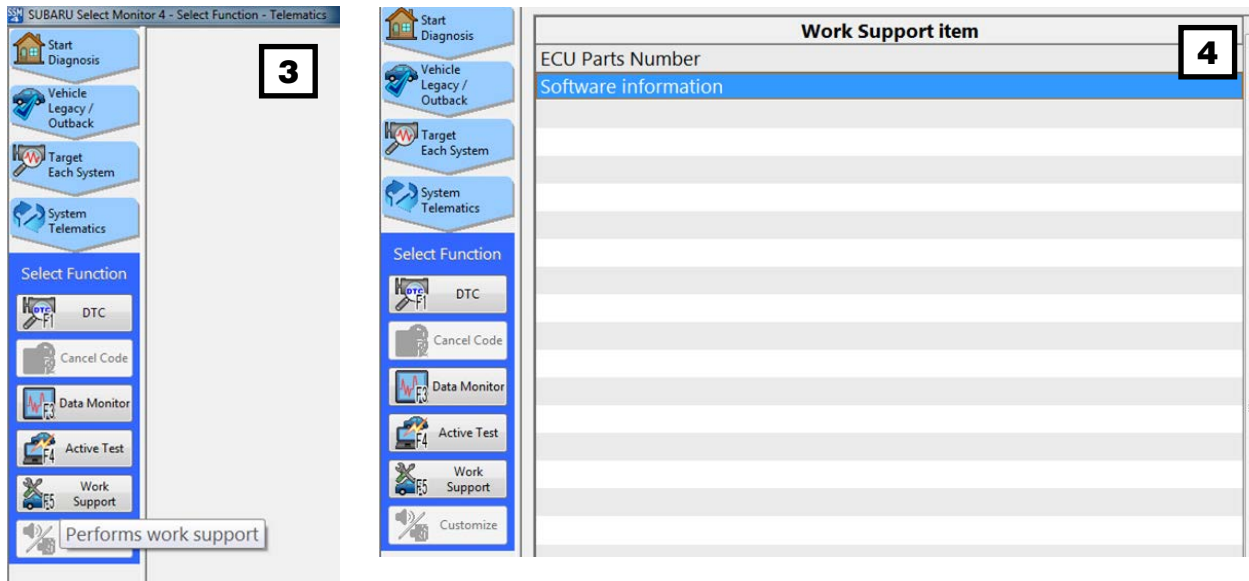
SSM SUBARU Select Monitor 4 - Select Function - Telematics

3

Start Diagnosis

Vehicle Legacy / Outback

Target Each System

System Telematics

Select Function

DTC F1

Cancel Code

Data Monitor F3

Active Test F4

Work Support F5

Performs work support

Start Diagnosis

Vehicle Legacy / Outback

Target Each System

System Telematics

Select Function

DTC F1

Cancel Code

Data Monitor F3

Active Test F4

Work Support F5

Customize

| Work Support item |
|---|
| ECU Parts Number |
| Software information |

4